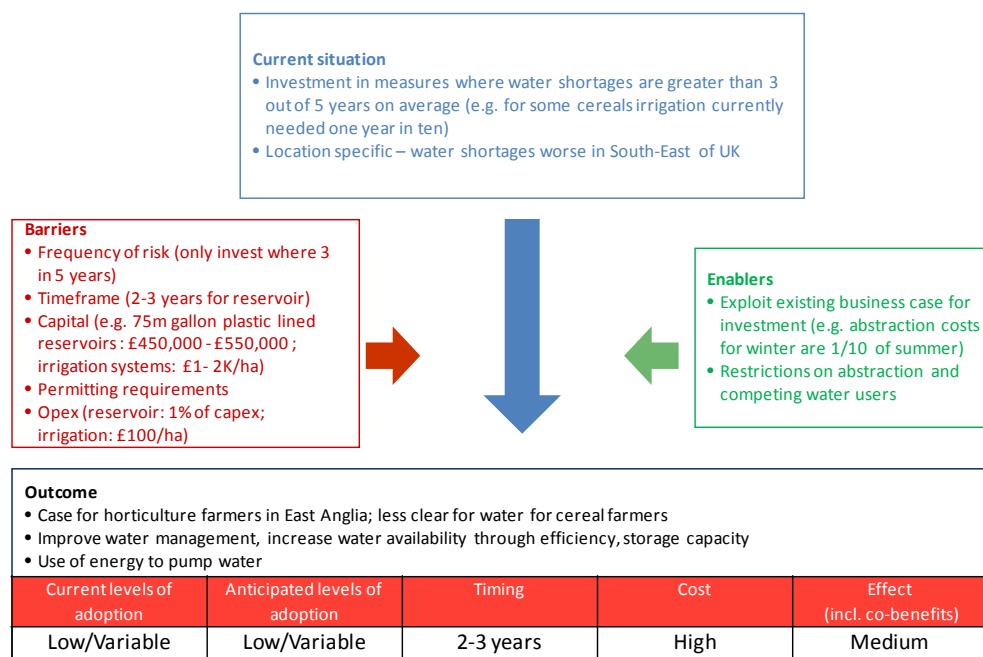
**Current situation**
- Investment in measures where water shortages are greater than 3 out of 5 years on average (e.g. for some cereals irrigation currently needed one year in ten)
- Location specific – water shortages worse in South-East of UK

**Barriers**
- Frequency of risk (only invest where 3 in 5 years)
- Timeframe (2-3 years for reservoir)
- Capital (e.g. 75m gallon plastic lined reservoirs : £450,000 - £550,000 ; irrigation systems: £1- 2K/ha)
- Permitting requirements
- Opex (reservoir: 1% of capex; irrigation: £100/ha)

**Enablers**
- Exploit existing business case for investment (e.g. abstraction costs for winter are 1/10 of summer)
- Restrictions on abstraction and competing water users

**Outcome**
- Case for horticulture farmers in East Anglia; less clear for water for cereal farmers
- Improve water management, increase water availability through efficiency, storage capacity
- Use of energy to pump water

| Current levels of adoption | Anticipated levels of adoption | Timing | Cost | Effect (incl. co-benefits) |
|---|---|---|---|---|
| Low/Variable | Low/Variable | 2-3 years | High | Medium |